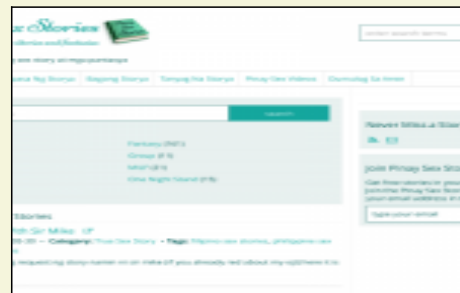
x Stories

Tampuhan Ng Storya | Gagang Storya | Tampug Na Storya | Pinay Sex Videos | Dumulag Sa Inner

Search

Fantasy (167)
Group (13)
MMF (11)
One Night Stand (78)

Stories

Newer Miss a Stor

Join Pinay Sex Sto

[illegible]